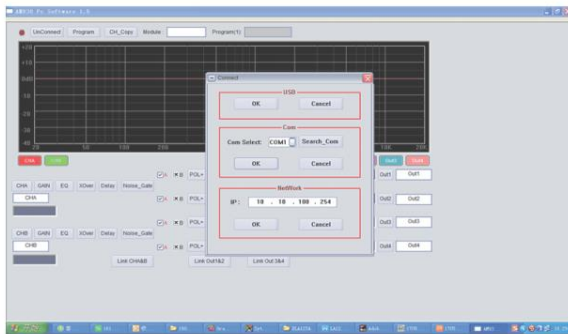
ARKON Pc Software 1.5

UnConnect  Program  CH_Copy  Module  Program(1)

Connect

USB

OK  Cancel

Com

Com Select: COM1  Search_Com

OK  Cancel

NetWork

IP: 10 . 10 . 100 . 254

OK  Cancel

CHA

CHB

CHA  GAIN  EQ  XOver  Delay  Noise_Gate

CHA

CHB  GAIN  EQ  XOver  Delay  Noise_Gate

CHB

A  B  POL

A  B  POL

A  B  POL

A  B  POL

Link CHA&B

Link Out1&2

Link Out 3&4

Out1  Out1

Out2  Out2

Out3  Out3

Out4  Out4

Out3  Out4

50  100  200  10K  20K